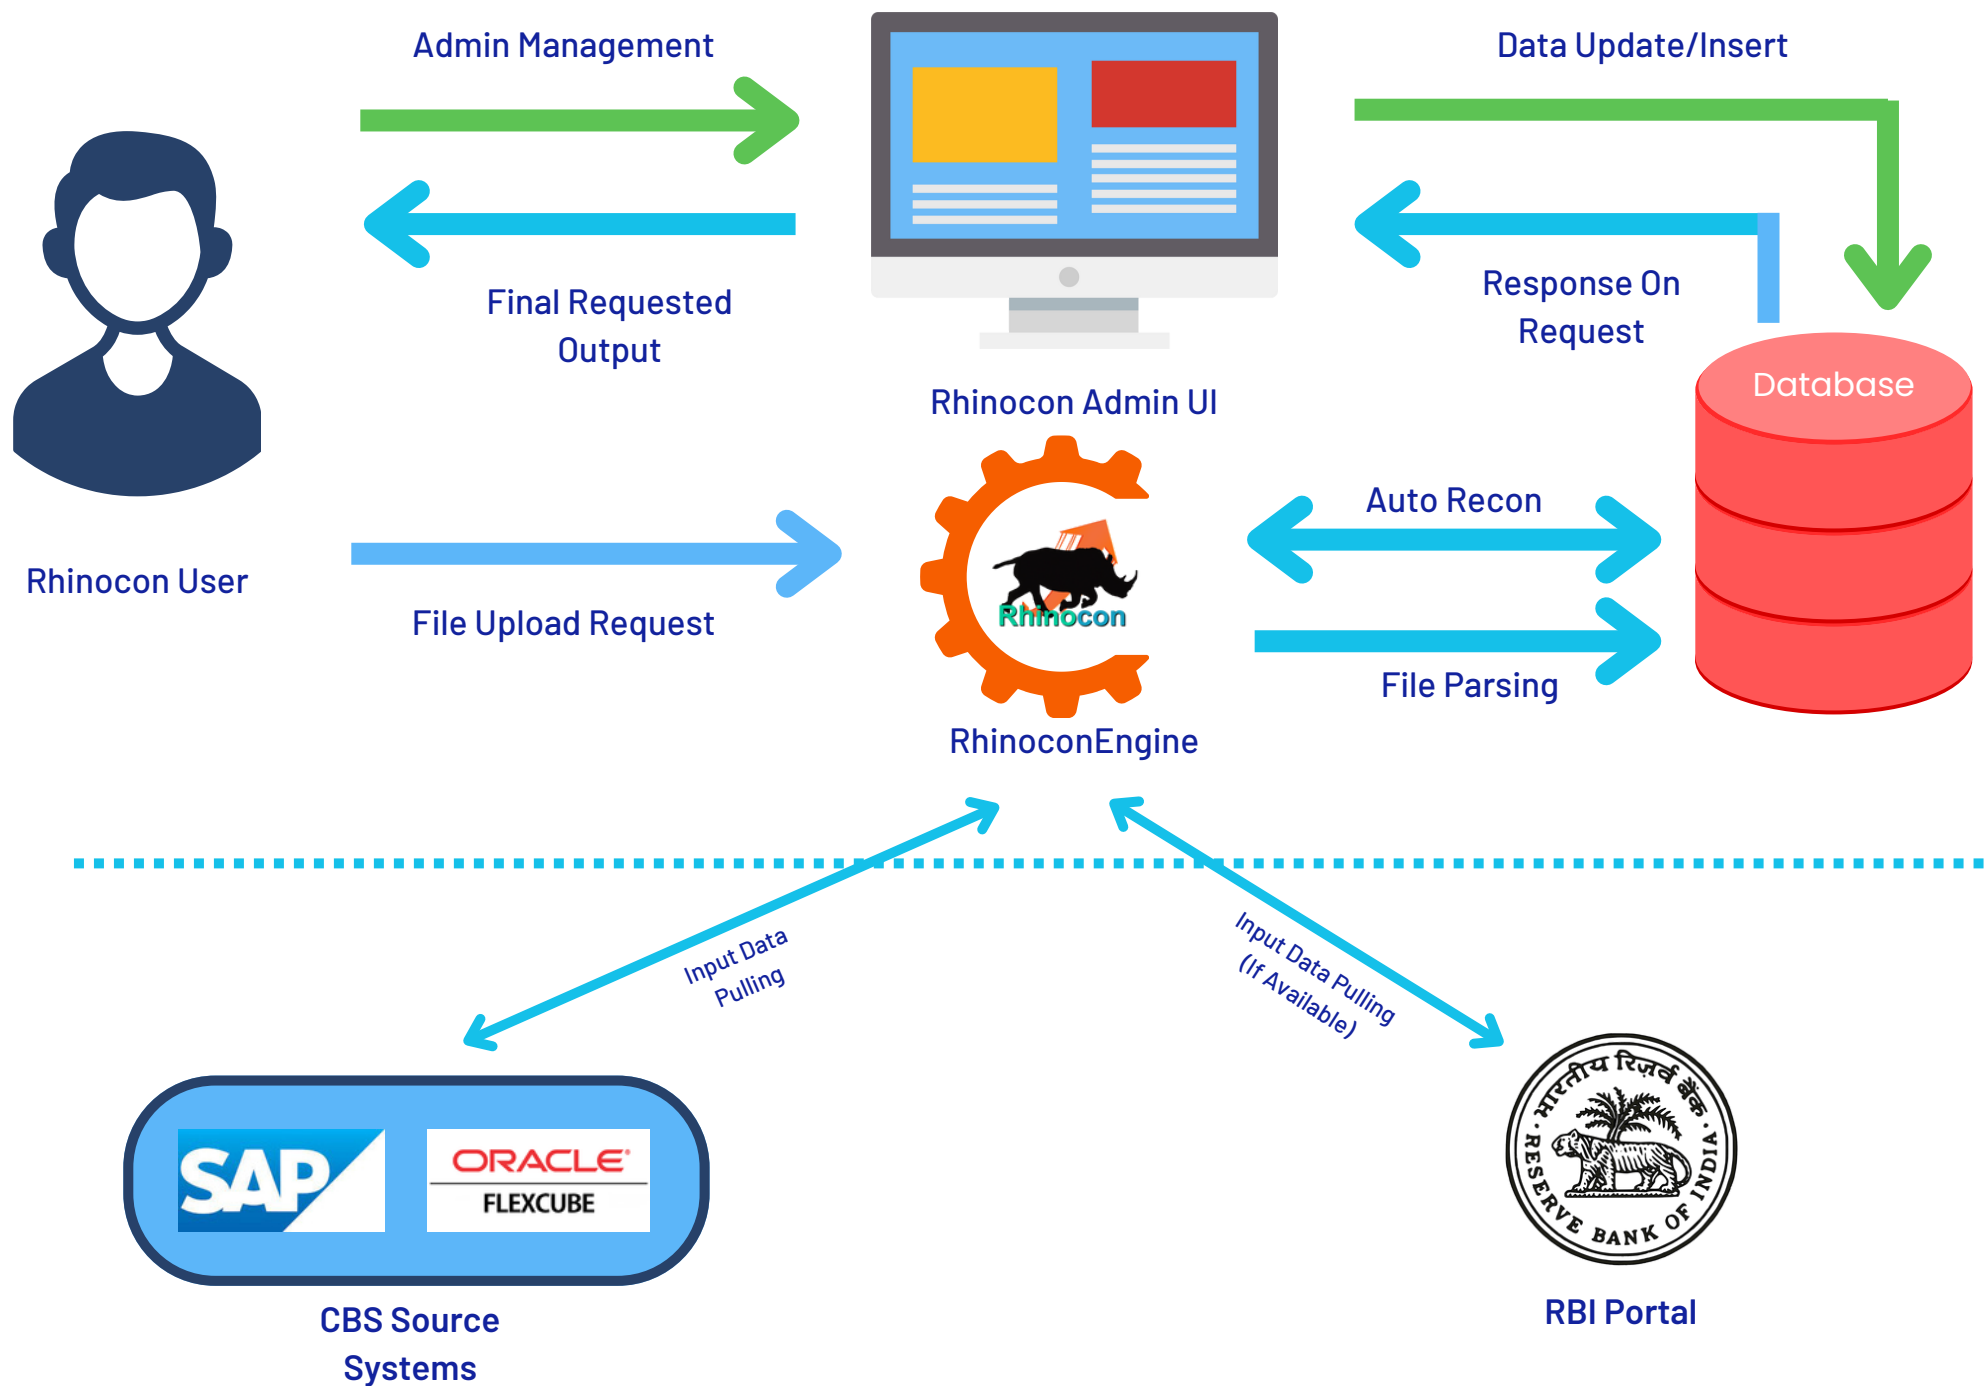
Admin Management

Data Update/Insert

Final Requested Output

Response On Request

Database

Rhinocon Admin UI

Auto Recon

Rhinocon

Rhinocon User

File Upload Request

File Parsing

RhinoconEngine

Input Data Pulling

Input Data Pulling (If Available)

SAP

ORACLE FLEXCUBE

भारतीय रिज़र्व बैंक RESERVE BANK OF INDIA

CBS Source Systems

RBI Portal